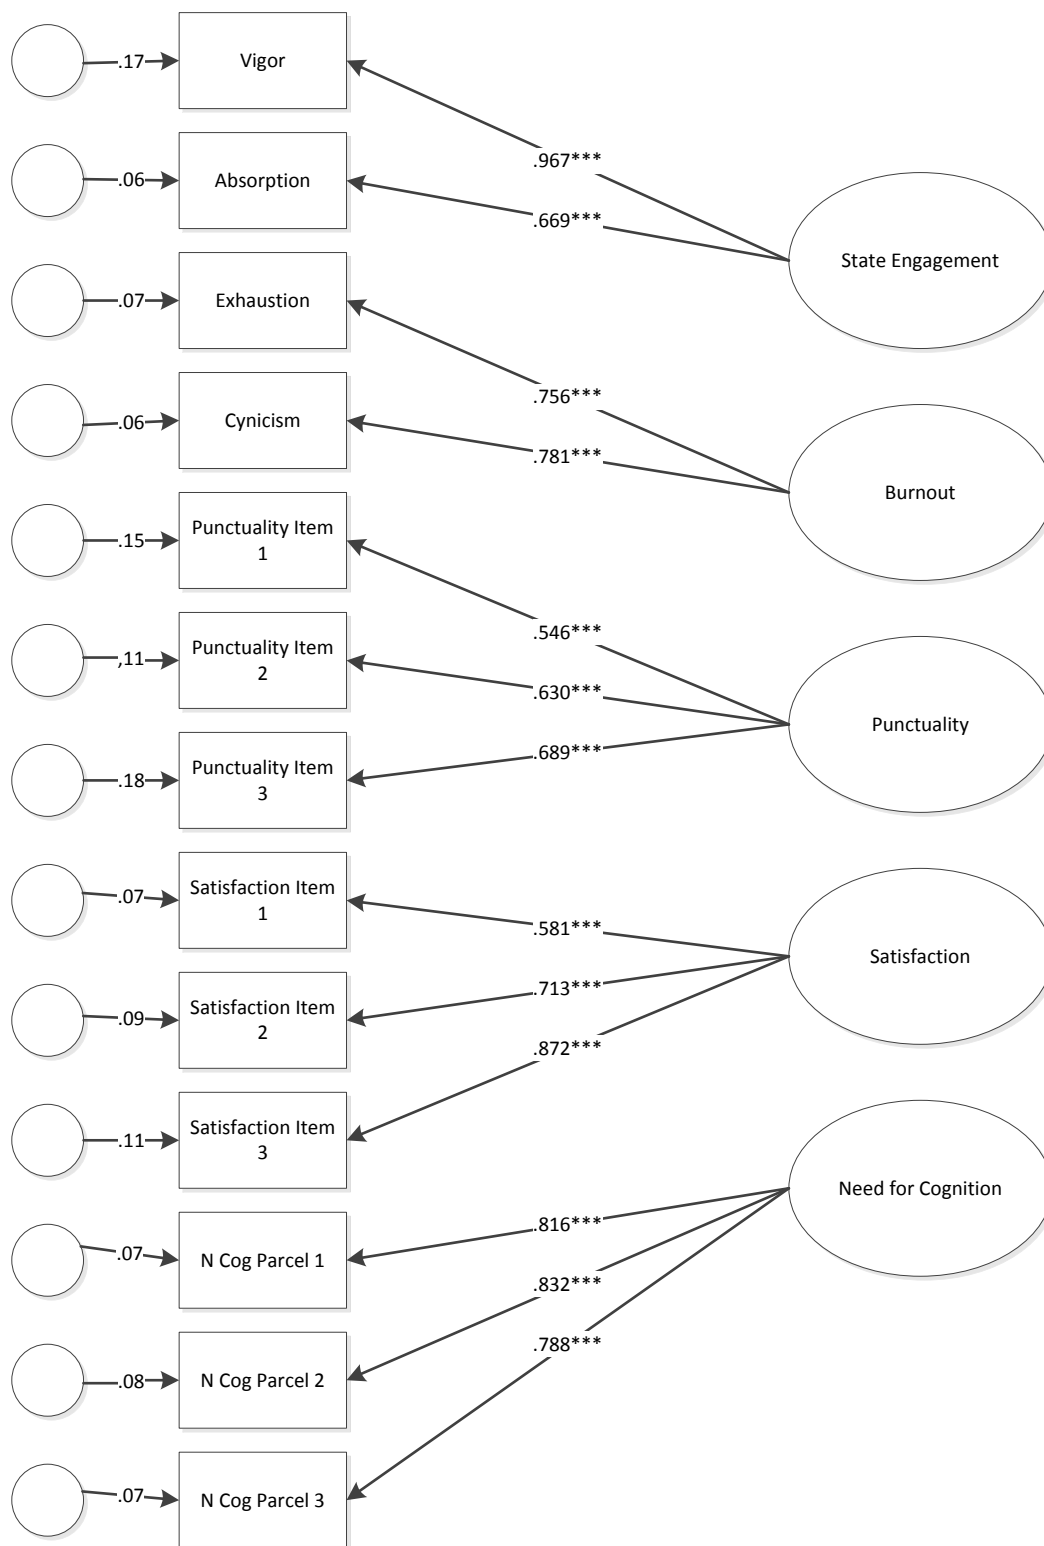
.17 Vigor

.06 Absorption

.07 Exhaustion

.06 Cynicism

.15 Punctuality Item 1

,11 Punctuality Item 2

.18 Punctuality Item 3

.07 Satisfaction Item 1

.09 Satisfaction Item 2

.11 Satisfaction Item 3

.07 N Cog Parcel 1

.08 N Cog Parcel 2

.07 N Cog Parcel 3

.967***
.669***
State Engagement

.756***
.781***
Burnout

.546***
.630***
.689***
Punctuality

.581***
.713***
.872***
Satisfaction

Need for Cognition
.816***
.832***
.788***